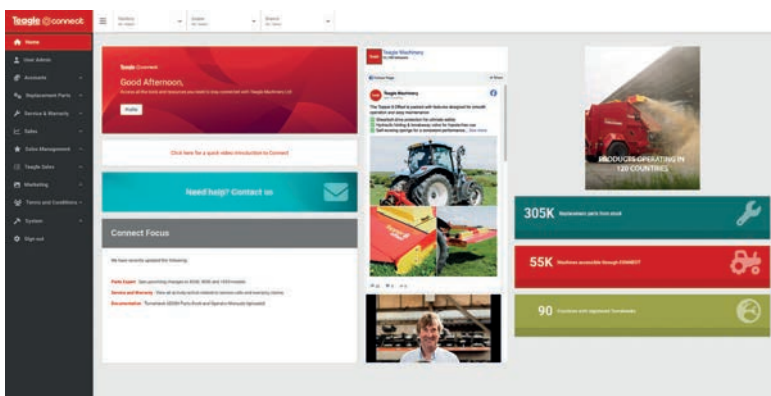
Teagle connect

Home
User Admin
Accounts
Replacement Parts
Service & Warranty
Sales
Sales Management
Teagle Sales
Marketing
Terms and Conditions
System
Sign out

Teagle Connect
Good Afternoon,
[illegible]
Profile

Click here for a quick video introduction to Connect

Need help? Contact us

Connect Focus

We have recently updated the following:

Parts Expert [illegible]
Service and Warranty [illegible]
Documentation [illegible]

Teagle Machinery
Teagle Machinery
The Teagle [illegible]

PRODUCTS OPERATING IN 120 COUNTRIES

305K Replacement parts from stock

55K Machines accessible through CONNECT

90 Countries with registered Tomahawks